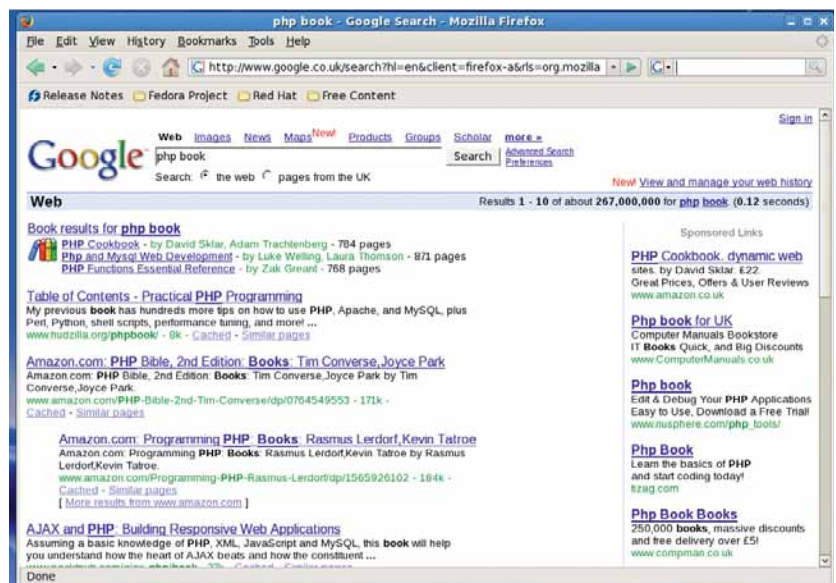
php book - Google Search - Mozilla Firefox

File Edit View History Bookmarks Tools Help

http://www.google.co.uk/search?hl=en&client=firefox-a&rls=org.mozilla

Release Notes Fedora Project Red Hat Free Content

Sign in

Web Images News Maps New! Products Groups Scholar more »

Google

php book

Search

Advanced Search Preferences

Search: the web pages from the UK

New! View and manage your web history

Web

Results 1 - 10 of about 267,000,000 for php book. (0.12 seconds)

Book results for php book

PHP Cookbook - by David Sklar, Adam Trachtenberg - 784 pages
Php and Mysql Web Development - by Luke Welling, Laura Thomson - 871 pages
PHP Functions Essential Reference - by Zak Greant - 768 pages

Table of Contents - Practical PHP Programming
My previous book has hundreds more tips on how to use PHP, Apache, and MySQL, plus Perl, Python, shell scripts, performance tuning, and more! ...
www.hudzilla.org/phpbook/ - 8k - Cached - Similar pages

Amazon.com: PHP Bible, 2nd Edition: Books: Tim Converse,Joyce Park
Amazon.com: PHP Bible, 2nd Edition: Books: Tim Converse,Joyce Park by Tim Converse,Joyce Park.
www.amazon.com/PHP-Bible-2nd-Tim-Converse/dp/0764549553 - 171k - Cached - Similar pages

Amazon.com: Programming PHP: Books: Rasmus Lerdorf,Kevin Tatroe
Amazon.com: Programming PHP: Books: Rasmus Lerdorf,Kevin Tatroe by Rasmus Lerdorf,Kevin Tatroe.
www.amazon.com/Programming-PHP-Rasmus-Lerdorf/dp/1565926102 - 184k - Cached - Similar pages
[ More results from www.amazon.com ]

AJAX and PHP: Building Responsive Web Applications
Assuming a basic knowledge of PHP, XML, JavaScript and MySQL, this book will help you understand how the heart of AJAX beats and how the constituent ...
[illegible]

Sponsored Links

PHP Cookbook. dynamic web
sites. by David Sklar. £22.
Great Prices, Offers & User Reviews
www.amazon.co.uk

Php book for UK
Computer Manuals Bookstore
IT Books Quick, and Big Discounts
www.ComputerManuals.co.uk

Php book
Edit & Debug Your PHP Applications
Easy to Use, Download a Free Trial!
www.nusphere.com/php_tools/

Php Book
Learn the basics of PHP
and start coding today!
tizag.com

Php Book Books
250,000 books, massive discounts
and free delivery over £5!
www.compman.co.uk

Done